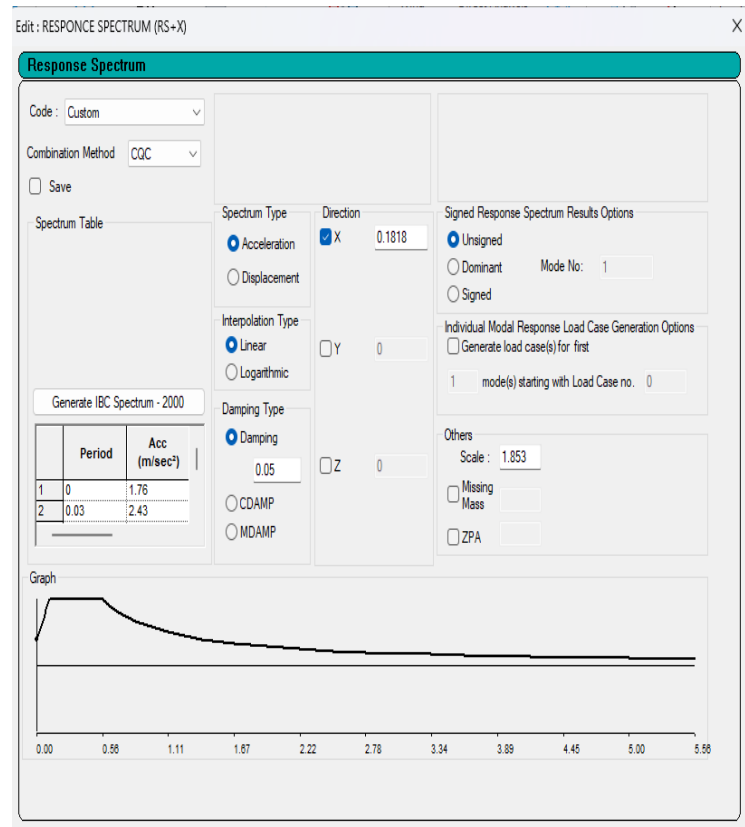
Edit : RESPONCE SPECTRUM (RS+X)

X

Response Spectrum

Code : Custom

Combination Method CQC

Save

Spectrum Table

Generate IBC Spectrum - 2000

|   | Period | Acc (m/sec²) |
|---|---|---|
| 1 | 0 | 1.76 |
| 2 | 0.03 | 2.43 |

Spectrum Type
Acceleration
Displacement

Interpolation Type
Linear
Logarithmic

Damping Type
Damping
0.05
CDAMP
MDAMP

Direction
X 0.1818
Y 0
Z 0

Signed Response Spectrum Results Options
Unsigned
Dominant Mode No: 1
Signed

Individual Modal Response Load Case Generation Options
Generate load case(s) for first
1 mode(s) starting with Load Case no. 0

Others
Scale : 1.853
Missing Mass
ZPA

Graph

0.00 0.56 1.11 1.67 2.22 2.78 3.34 3.89 4.45 5.00 5.56